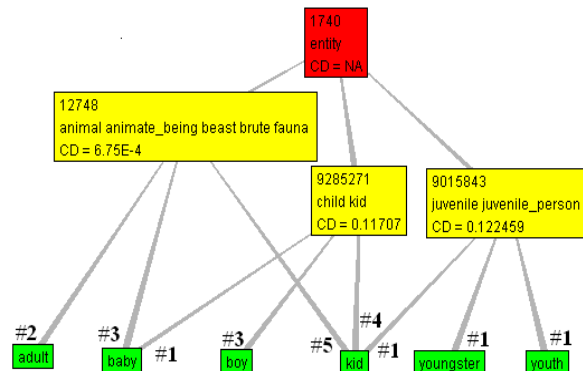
1740
entity
CD = NA

12748
animal animate_being beast brute fauna
CD = 6.75E-4

9285271
child kid
CD = 0.11707

9015843
juvenile juvenile_person
CD = 0.122459

#2
adult

#3
baby
#1

#3
boy

#4
#5
kid
#1

#1
youngster

#1
youth